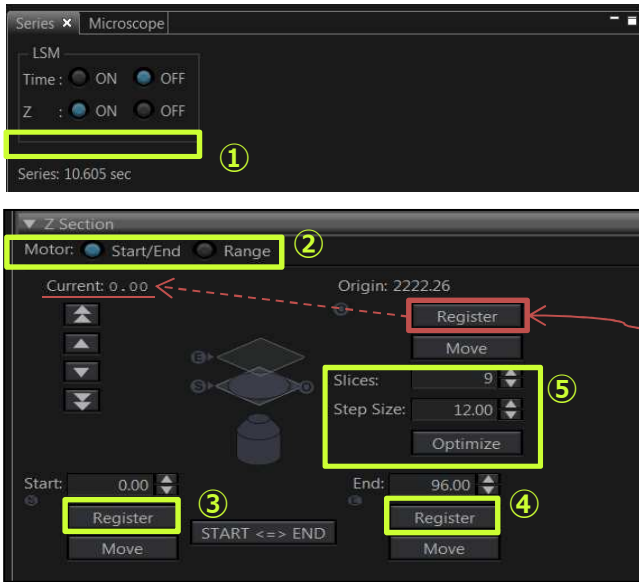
Series × Microscope

LSM

Time : ON OFF

Z : ON OFF

①

Series: 10.605 sec

▼ Z Section

Motor: Start/End Range ②

Current: 0.00

Origin: 2222.26

Register

Move

Slices: 9

Step Size: 12.00

Optimize

⑤

Start: 0.00

End: 96.00

Register ③

START <=> END

Register ④

Move

Move